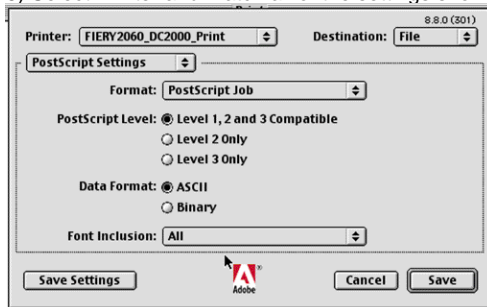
8.8.0 (301)

Printer: FIERY2060_DC2000_Print

Destination: File

PostScript Settings

Format: PostScript Job

PostScript Level: Level 1, 2 and 3 Compatible

Level 2 Only

Level 3 Only

Data Format: ASCII

Binary

Font Inclusion: All

Save Settings

Adobe

Cancel

Save